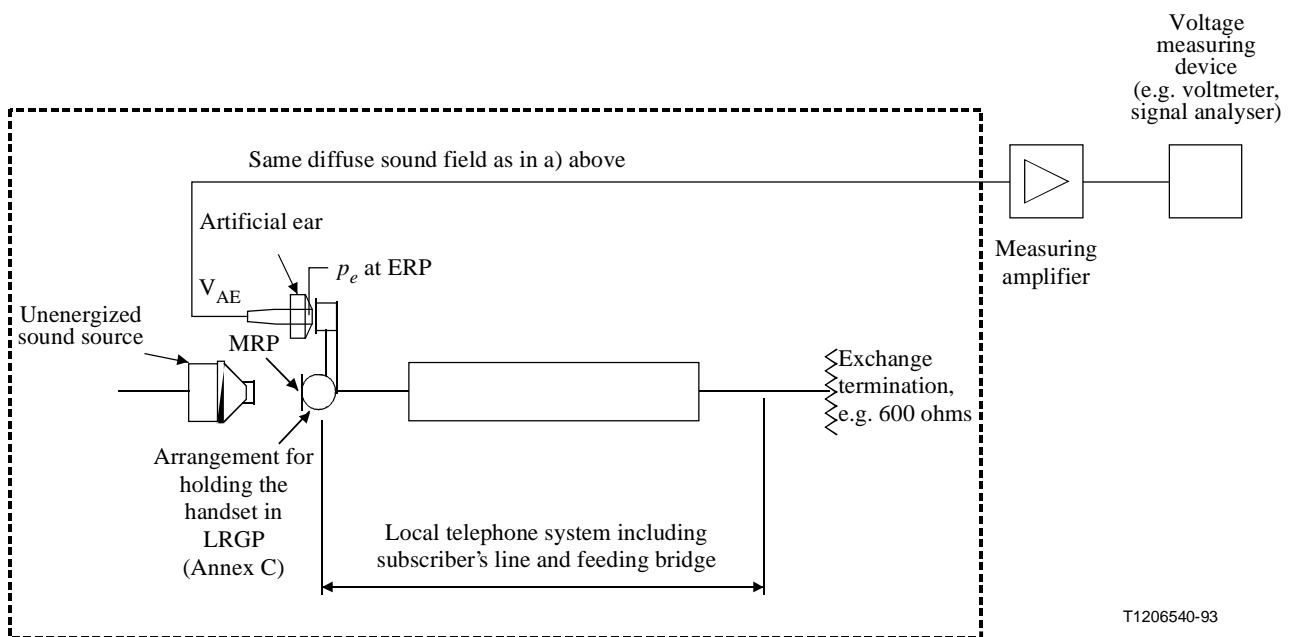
Voltage measuring device (e.g. voltmeter, signal analyser)

Same diffuse sound field as in a) above

Measuring amplifier

Artificial ear

$V_{AE}$

$p_e$ at ERP

Unenergized sound source

MRP

Exchange termination, e.g. 600 ohms

Arrangement for holding the handset in LRGP (Annex C)

Local telephone system including subscriber's line and feeding bridge

T1206540-93